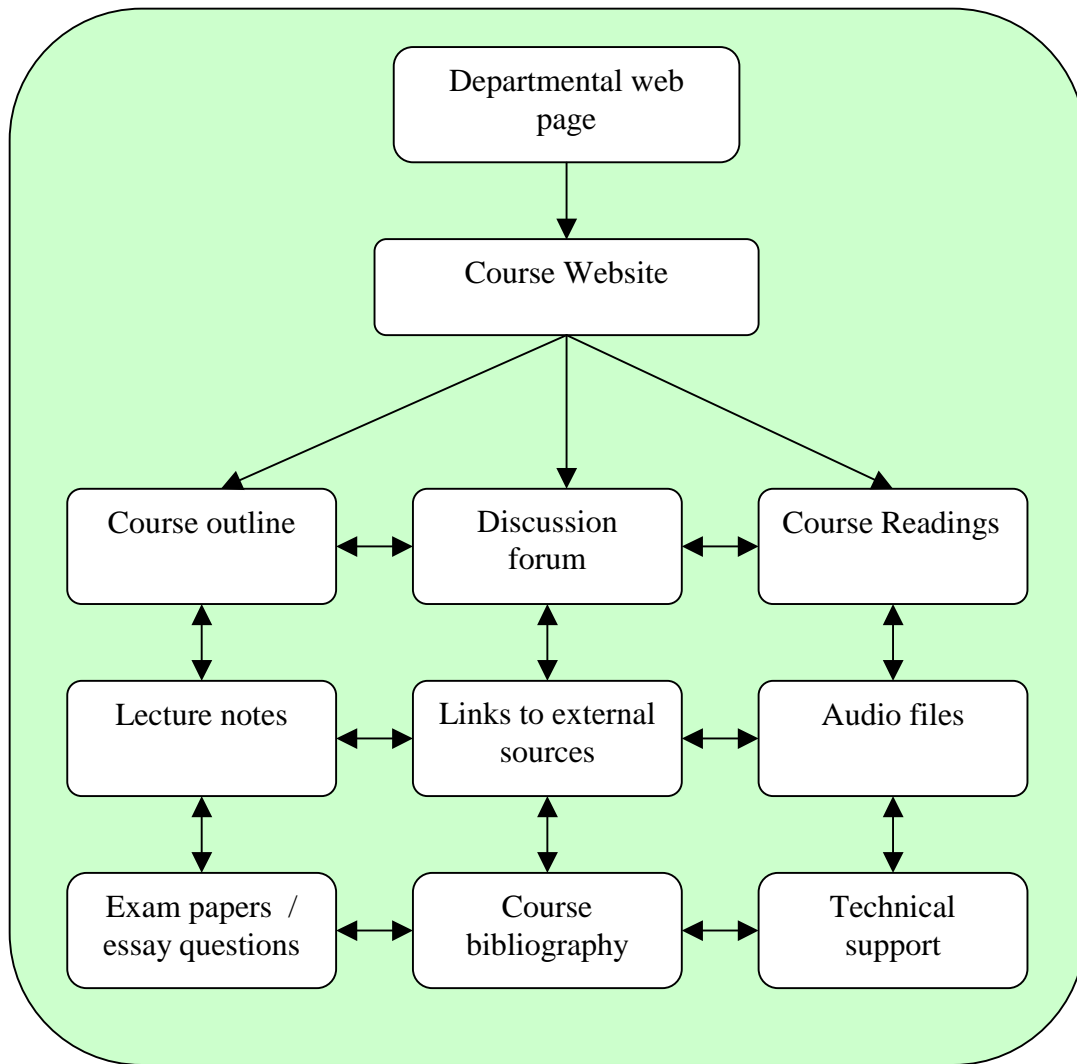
Departmental web page

Course Website

Course outline

Discussion forum

Course Readings

Lecture notes

Links to external sources

Audio files

Exam papers / essay questions

Course bibliography

Technical support